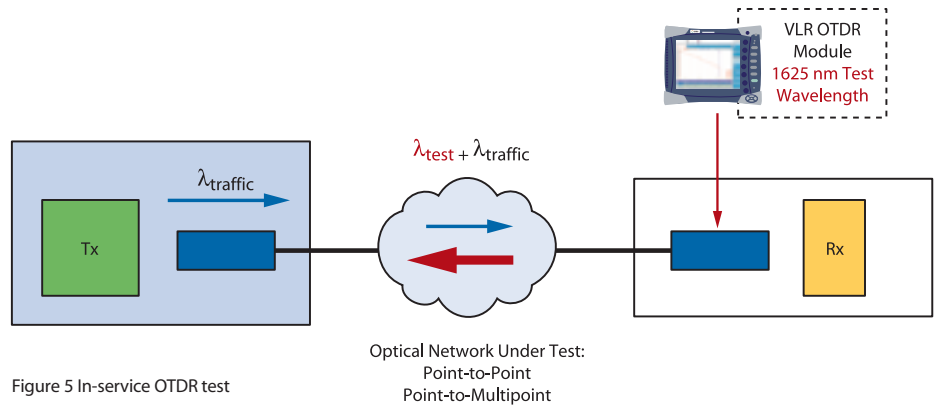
VLR OTDR Module 1625 nm Test Wavelength

$\lambda_{test}$ + $\lambda_{traffic}$

$\lambda_{traffic}$

Tx

Rx

Optical Network Under Test: Point-to-Point Point-to-Multipoint

Figure 5 In-service OTDR test